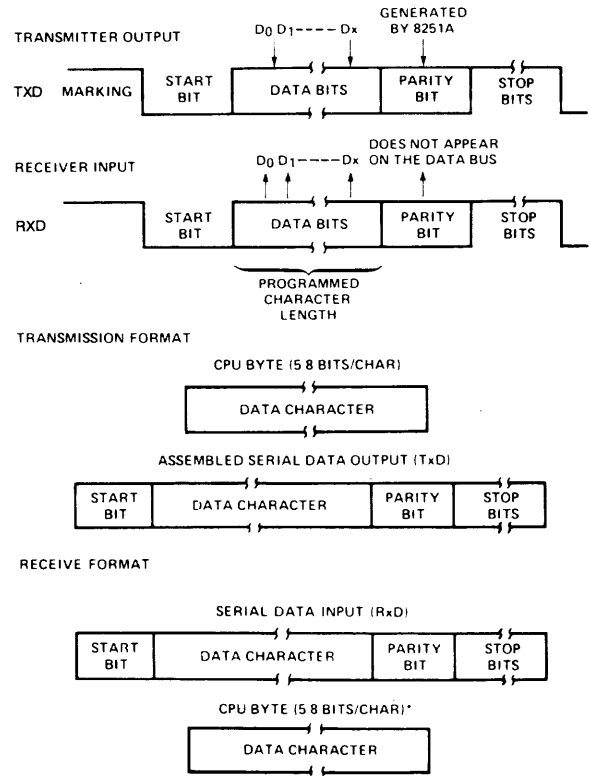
TRANSMITTER OUTPUT

$D_0$ $D_1$ ---- $D_x$

GENERATED BY 8251A

TXD MARKING

START BIT

DATA BITS

PARITY BIT

STOP BITS

RECEIVER INPUT

$D_0$ $D_1$ ---- $D_x$

DOES NOT APPEAR ON THE DATA BUS

RXD

START BIT

DATA BITS

PARITY BIT

STOP BITS

PROGRAMMED CHARACTER LENGTH

TRANSMISSION FORMAT

CPU BYTE (5 8 BITS/CHAR)

DATA CHARACTER

ASSEMBLED SERIAL DATA OUTPUT (TxD)

| START BIT | DATA CHARACTER | PARITY BIT | STOP BITS |
|---|---|---|---|

RECEIVE FORMAT

SERIAL DATA INPUT (RxD)

| START BIT | DATA CHARACTER | PARITY BIT | STOP BITS |
|---|---|---|---|

CPU BYTE (5 8 BITS/CHAR)*

DATA CHARACTER